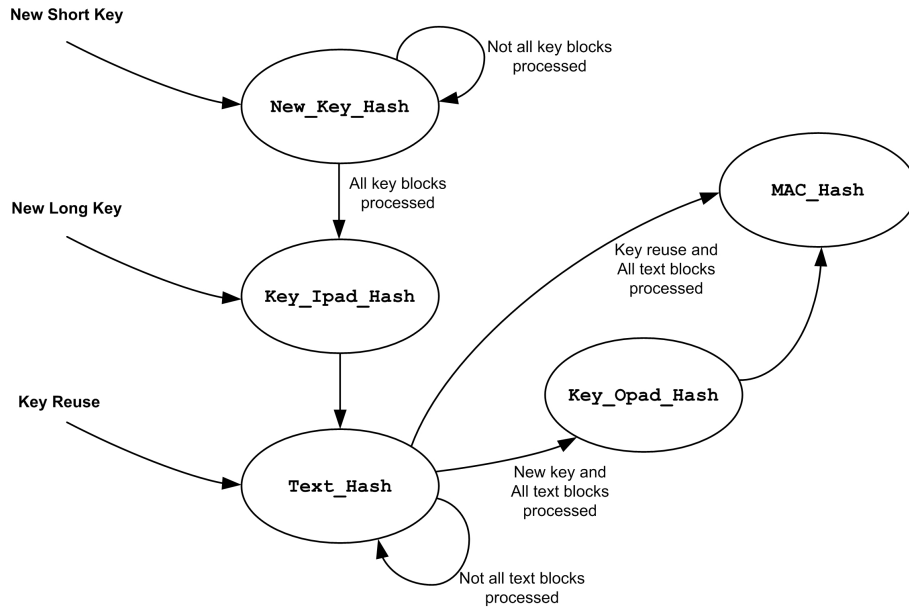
New Short Key

Not all key blocks processed

New_Key_Hash

All key blocks processed

MAC_Hash

New Long Key

Key reuse and All text blocks processed

Key_Ipad_Hash

Key_Opad_Hash

Key Reuse

Text_Hash

New key and All text blocks processed

Not all text blocks processed